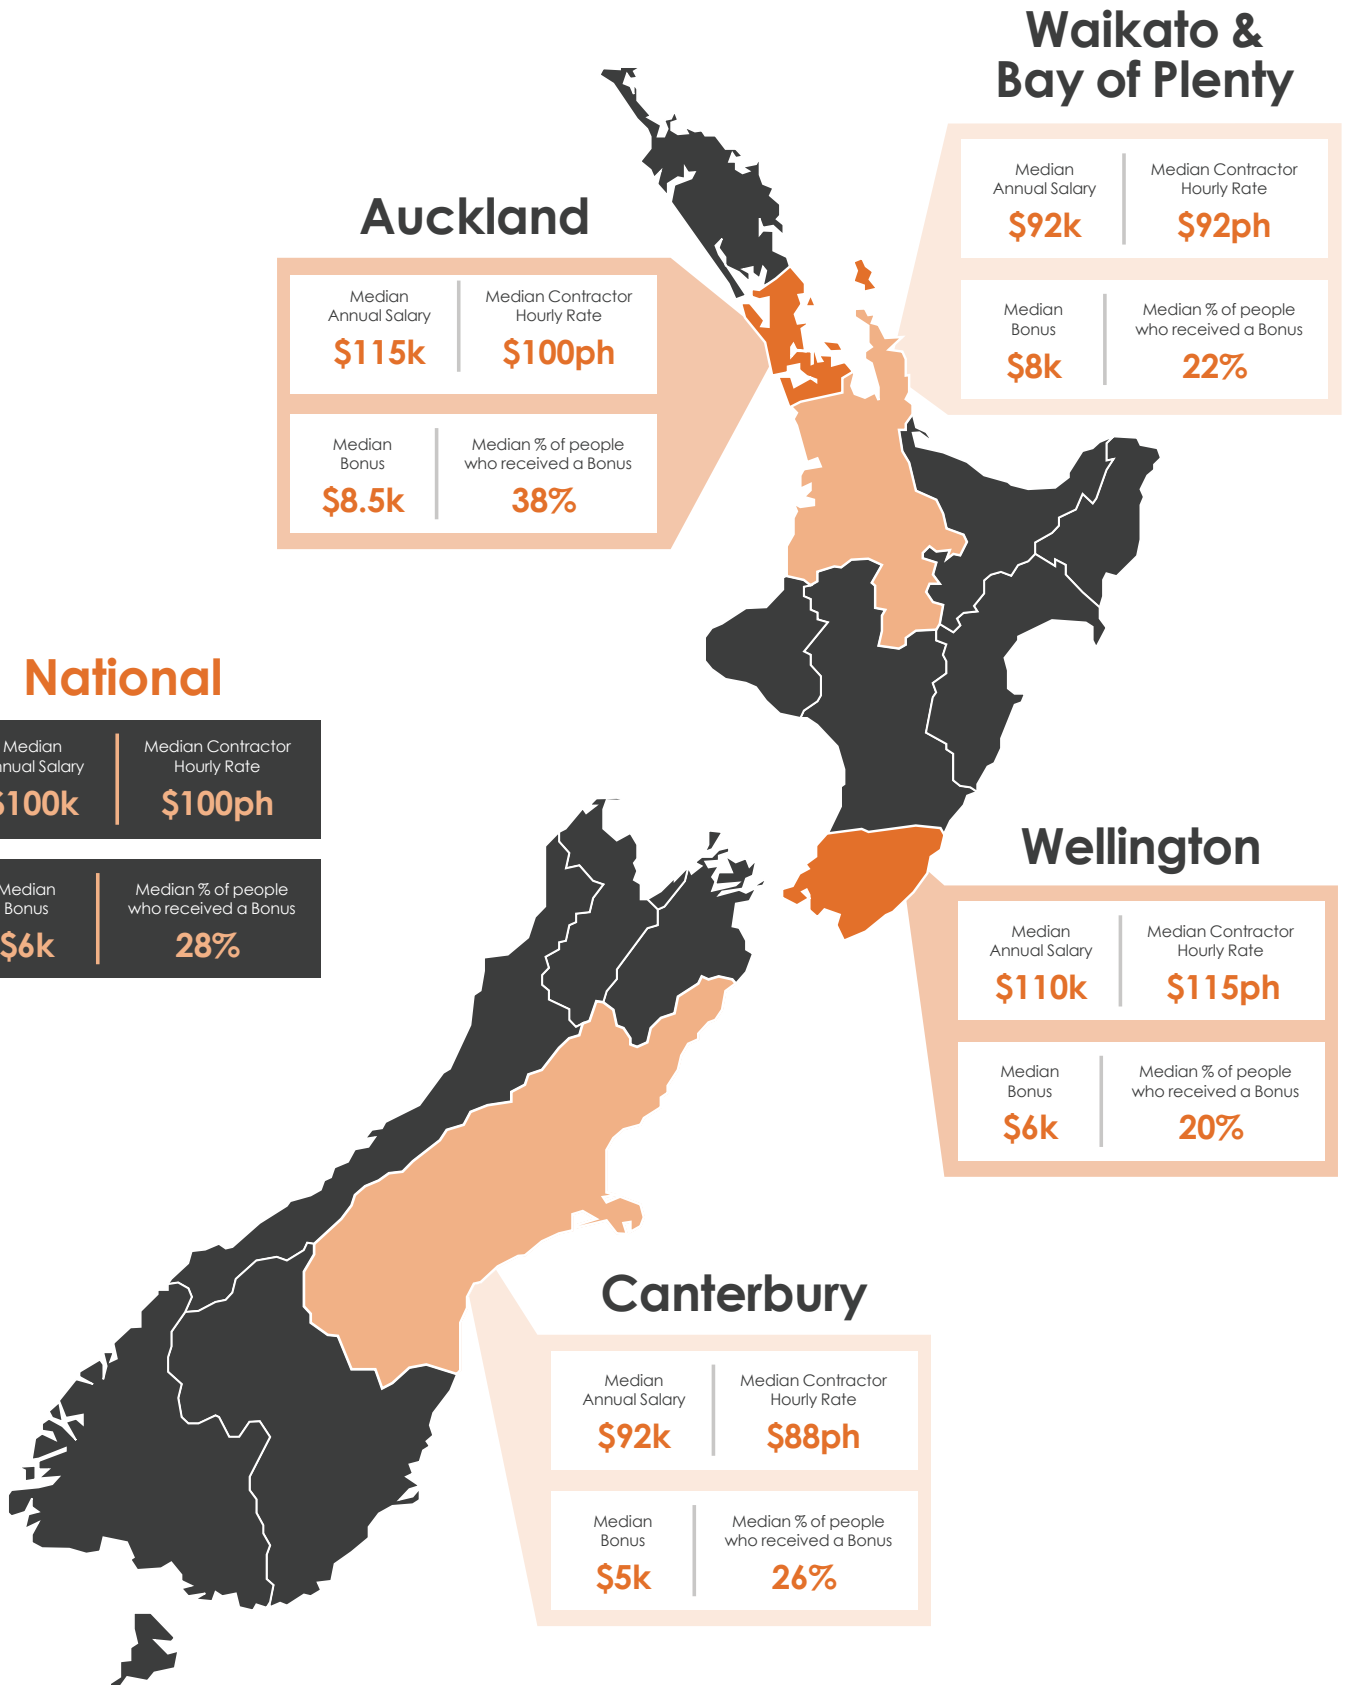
Waikato & Bay of Plenty

Median Annual Salary
$92k

Median Contractor Hourly Rate
$92ph

Median Bonus
$8k

Median % of people who received a Bonus
22%

Auckland

Median Annual Salary
$115k

Median Contractor Hourly Rate
$100ph

Median Bonus
$8.5k

Median % of people who received a Bonus
38%

National

Median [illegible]nual Salary
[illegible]100k

Median Contractor Hourly Rate
$100ph

Median Bonus
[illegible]6k

Median % of people who received a Bonus
28%

Wellington

Median Annual Salary
$110k

Median Contractor Hourly Rate
$115ph

Median Bonus
$6k

Median % of people who received a Bonus
20%

Canterbury

Median Annual Salary
$92k

Median Contractor Hourly Rate
$88ph

Median Bonus
$5k

Median % of people who received a Bonus
26%